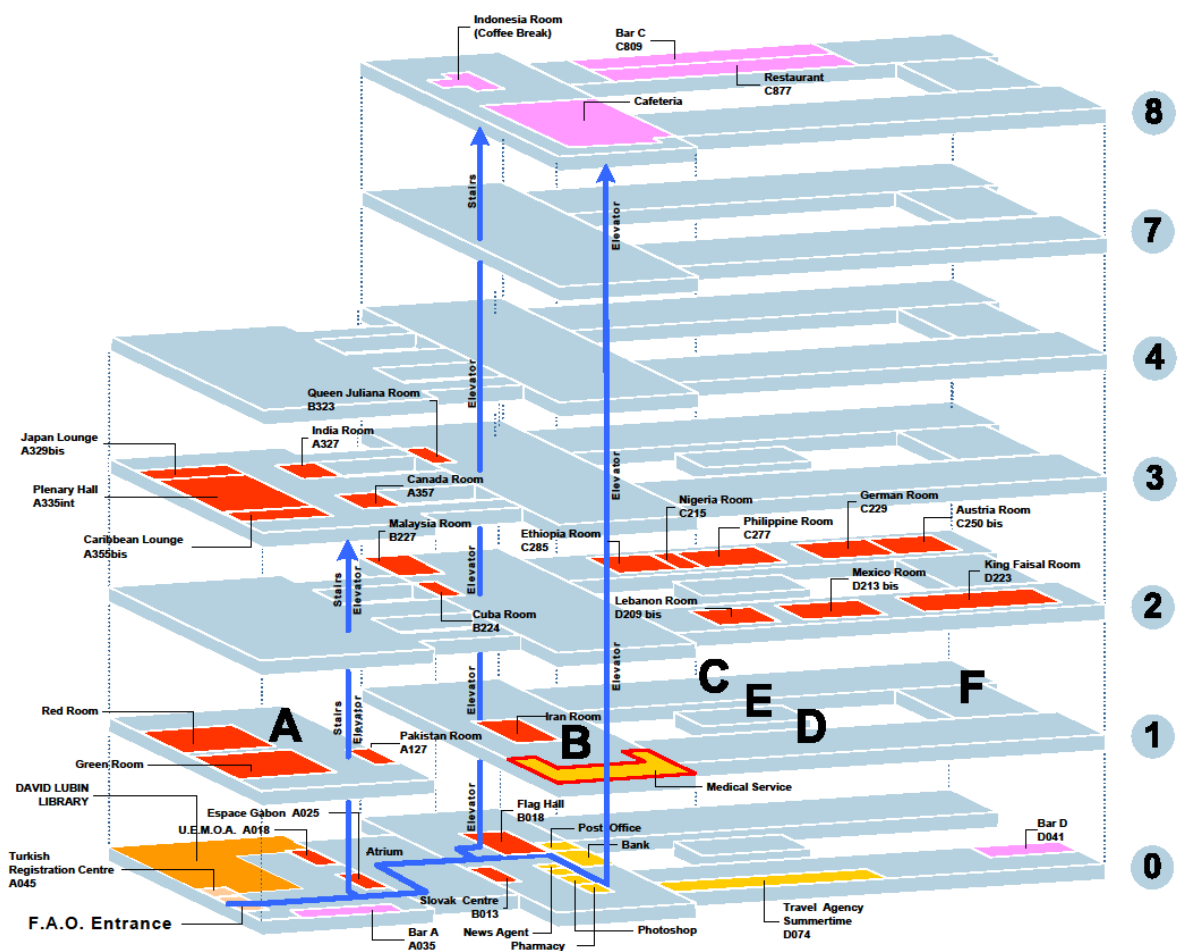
Indonesia Room
(Coffee Break)

Bar C
C809

Restaurant
C877

Cafeteria

8

Stairs

Elevator

7

4

Elevator

Queen Juliana Room
B323

Japan Lounge
A329bis

India Room
A327

3

Canada Room
A357

Plenary Hall
A335int

Elevator

Caribbean Lounge
A355bis

Malaysia Room
B227

Nigeria Room
C215

German Room
C229

Austria Room
C250 bis

Philippine Room
C277

Ethiopia Room
C285

Stairs

Elevator

Elevator

King Faisal Room
D223

Mexico Room
D213 bis

Cuba Room
B224

Lebanon Room
D209 bis

2

Elevator

C

E

D

F

Red Room

A

Stairs

Elevator

Iran Room

B

1

Pakistan Room
A127

Green Room

Medical Service

DAVID LUBIN
LIBRARY

Espace Gabon A025

U.E.M.O.A. A018

Elevator

Flag Hall
B018

Post Office

Bar D
D041

Bank

Atrium

Turkish
Registration Centre
A045

0

Slovak Centre
B013

F.A.O. Entrance

Bar A
A035

News Agent

Pharmacy

Photoshop

Travel Agency
Summertime
D074